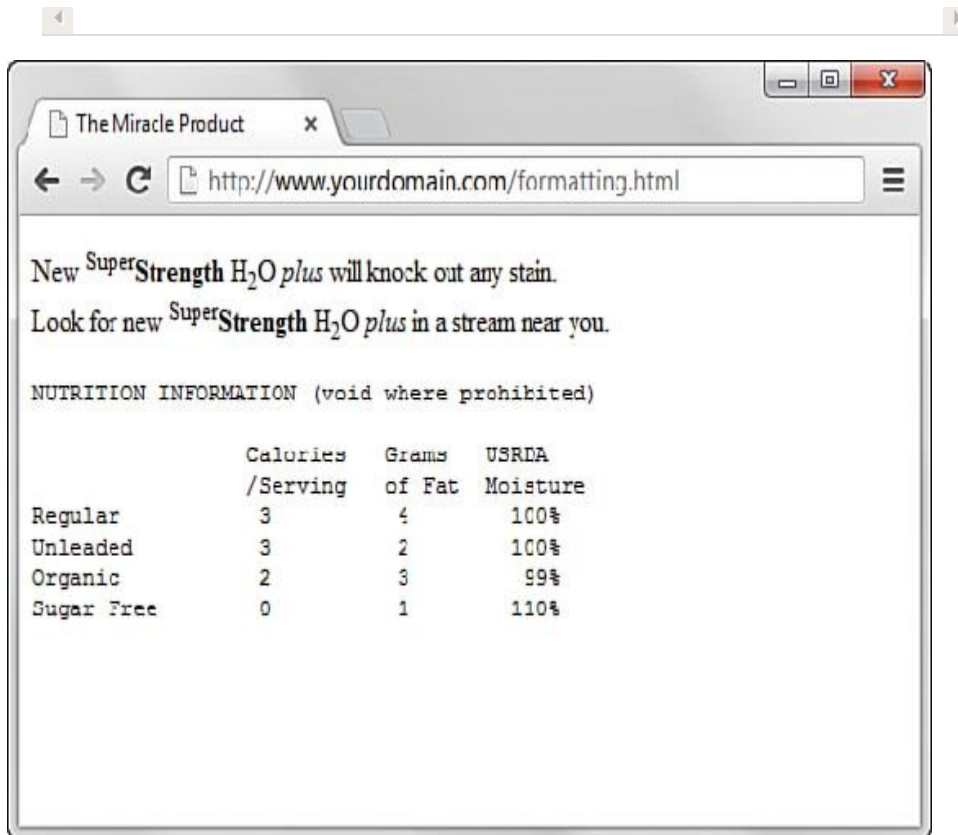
The Miracle Product ×

http://www.yourdomain.com/formatting.html

New $^{Super}$**Strength** $H_2O$ *plus* will knock out any stain.

Look for new $^{Super}$**Strength** $H_2O$ *plus* in a stream near you.

NUTRITION INFORMATION (void where prohibited)

| | Calories /Serving | Grams of Fat | USRDA Moisture |
|---|---|---|---|
| Regular | 3 | 4 | 100% |
| Unleaded | 3 | 2 | 100% |
| Organic | 2 | 3 | 99% |
| Sugar Free | 0 | 1 | 110% |